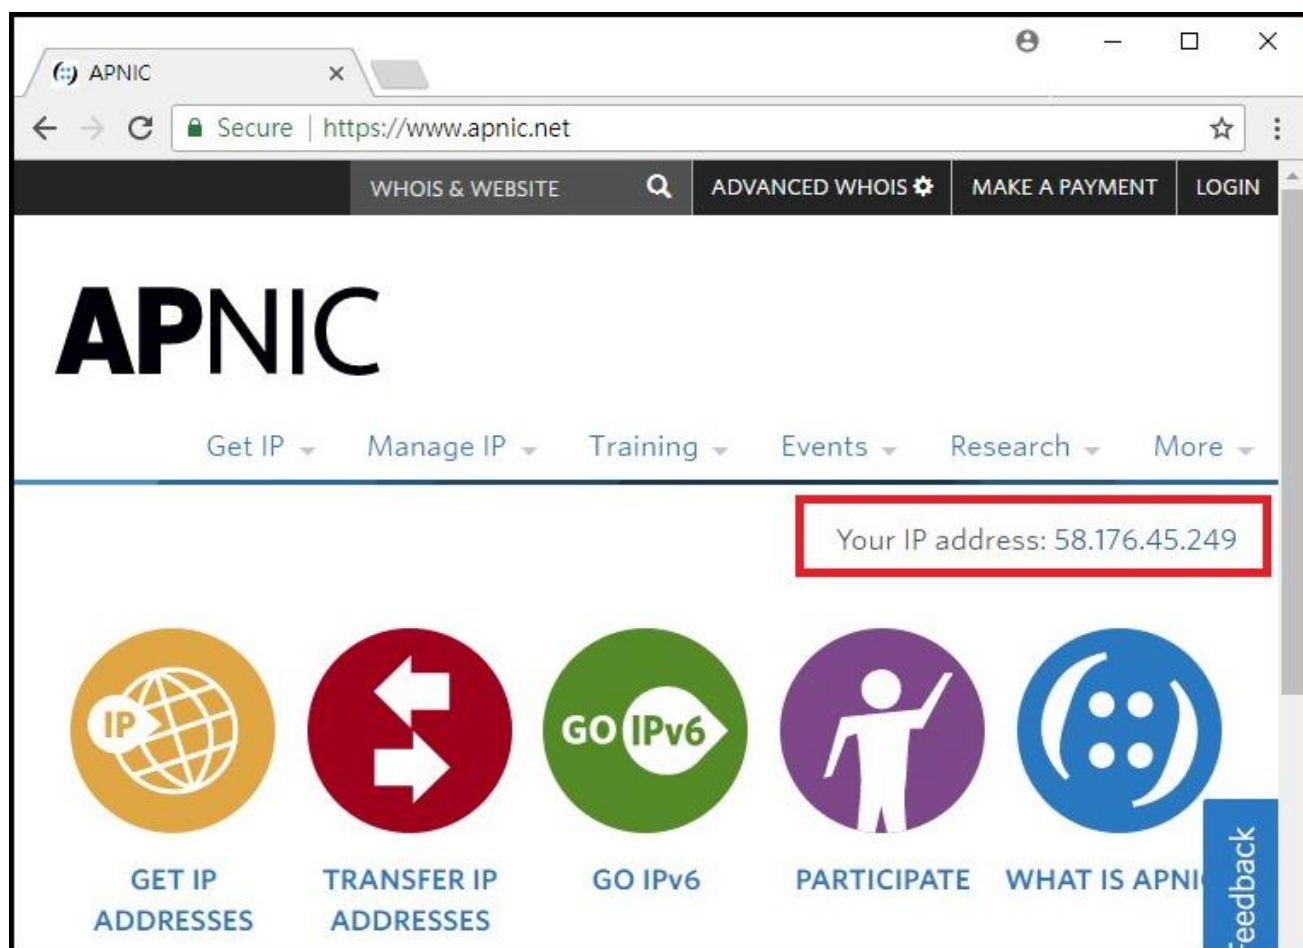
APNIC ×

Secure | https://www.apnic.net

WHOIS & WEBSITE
ADVANCED WHOIS
MAKE A PAYMENT
LOGIN

APNIC

Get IP Manage IP Training Events Research More

Your IP address: 58.176.45.249

IP
GO IPv6

GET IP ADDRESSES
TRANSFER IP ADDRESSES
GO IPv6
PARTICIPATE
WHAT IS APNI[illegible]

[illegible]eedback